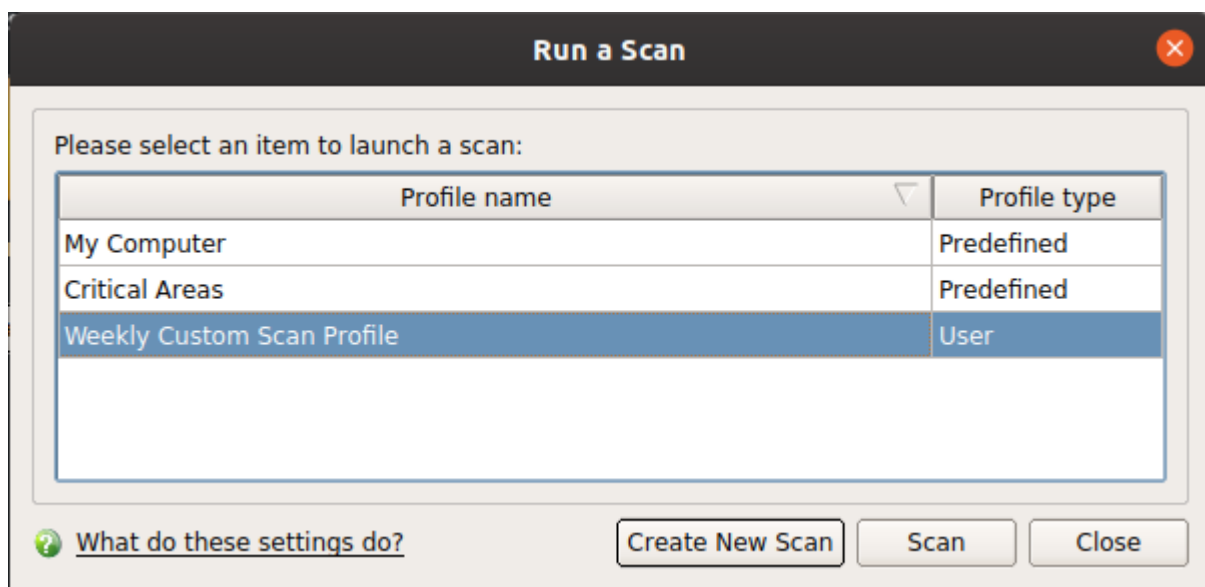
Run a Scan

Please select an item to launch a scan:

| Profile name | Profile type |
|---|---|
| My Computer | Predefined |
| Critical Areas | Predefined |
| Weekly Custom Scan Profile | User |

What do these settings do?

Create New Scan

Scan

Close